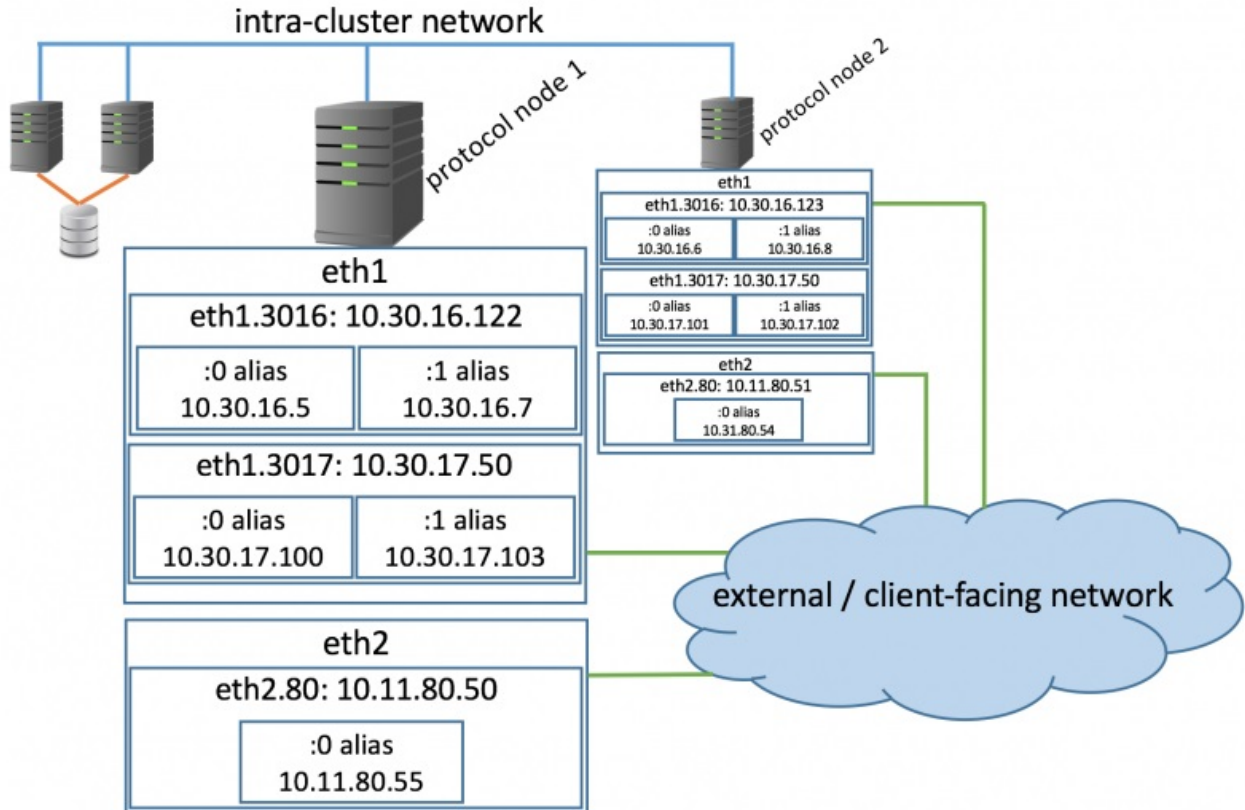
intra-cluster network

protocol node 1

protocol node 2

eth1
eth1.3016: 10.30.16.123
:0 alias
10.30.16.6
:1 alias
10.30.16.8
eth1.3017: 10.30.17.50
:0 alias
10.30.17.101
:1 alias
10.30.17.102

eth2
eth2.80: 10.11.80.51
:0 alias
10.31.80.54

eth1
eth1.3016: 10.30.16.122
:0 alias
10.30.16.5
:1 alias
10.30.16.7
eth1.3017: 10.30.17.50
:0 alias
10.30.17.100
:1 alias
10.30.17.103

external / client-facing network

eth2
eth2.80: 10.11.80.50
:0 alias
10.11.80.55